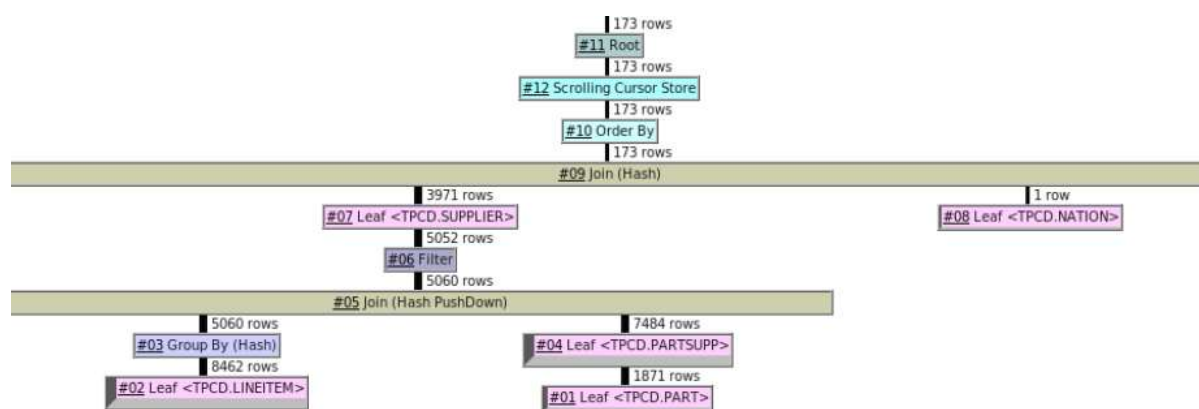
173 rows
#11 Root
173 rows
#12 Scrolling Cursor Store
173 rows
#10 Order By
173 rows
#09 Join (Hash)
3971 rows
#07 Leaf <TPCD.SUPPLIER>
5052 rows
#06 Filter
5060 rows
#05 Join (Hash PushDown)
5060 rows
#03 Group By (Hash)
8462 rows
#02 Leaf <TPCD.LINEITEM>
7484 rows
#04 Leaf <TPCD.PARTSUPP>
1871 rows
#01 Leaf <TPCD.PART>
1 row
#08 Leaf <TPCD.NATION>